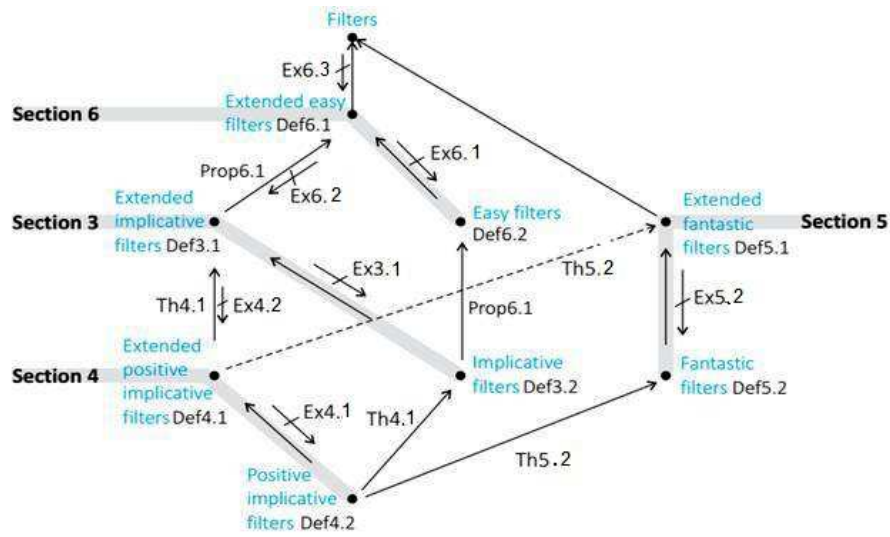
Filters

Ex6.3

Section 6

Extended easy filters Def6.1

Ex6.1

Prop6.1

Ex6.2

Section 3

Extended implicative filters Def3.1

Easy filters Def6.2

Extended fantastic filters Def5.1

Section 5

Ex3.1

Th5.2

Th4.1

Ex4.2

Prop6.1

Ex5.2

Extended positive implicative filters Def4.1

Section 4

Implicative filters Def3.2

Fantastic filters Def5.2

Ex4.1

Th4.1

Th5.2

Positive implicative filters Def4.2